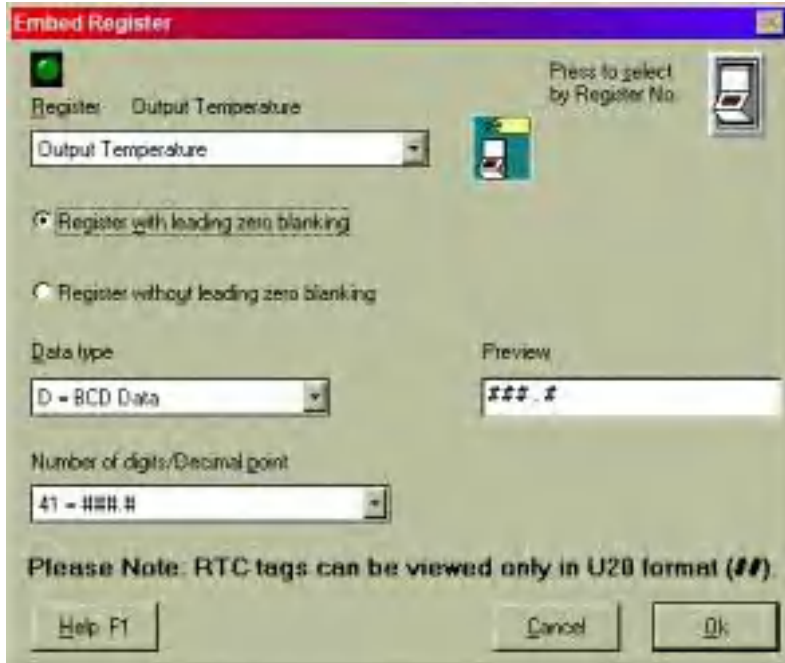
Embed Register

Press to select by Register No.

Register Output Temperature

Output Temperature

Register with leading zero blanking

Register without leading zero blanking

Data type

D = BCD Data

Preview

###.#

Number of digits/Decimal point

41 = ###.#

Please Note: RTC tags can be viewed only in U20 format (##).

Help F1

Cancel

Ok